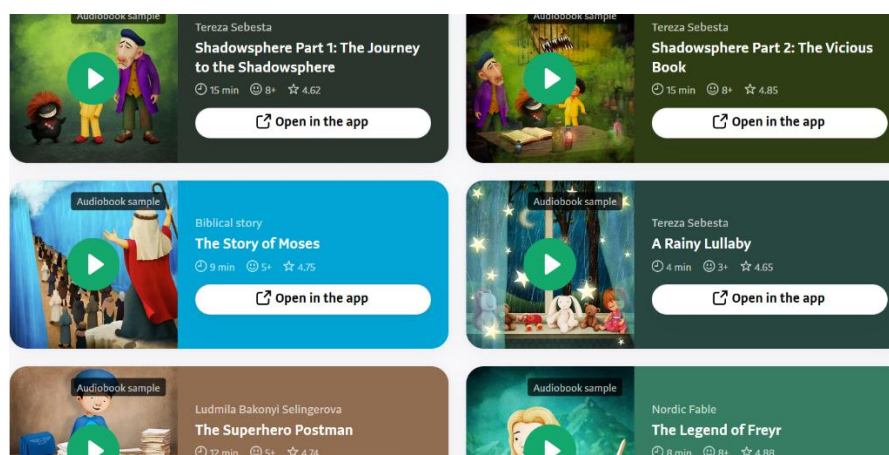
Audiobook sample
Tereza Sebesta
Shadowsphere Part 1: The Journey to the Shadowsphere
15 min 8+ 4.62
Open in the app

Audiobook sample
Tereza Sebesta
Shadowsphere Part 2: The Vicious Book
15 min 8+ 4.85
Open in the app

Audiobook sample
Biblical story
The Story of Moses
9 min 5+ 4.75
Open in the app

Audiobook sample
Tereza Sebesta
A Rainy Lullaby
4 min 3+ 4.65
Open in the app

Audiobook sample
Ludmila Bakonyi Selingerova
The Superhero Postman
12 min 5+ 4.74

Audiobook sample
Nordic Fable
The Legend of Freyr
8 min 8+ 4.88